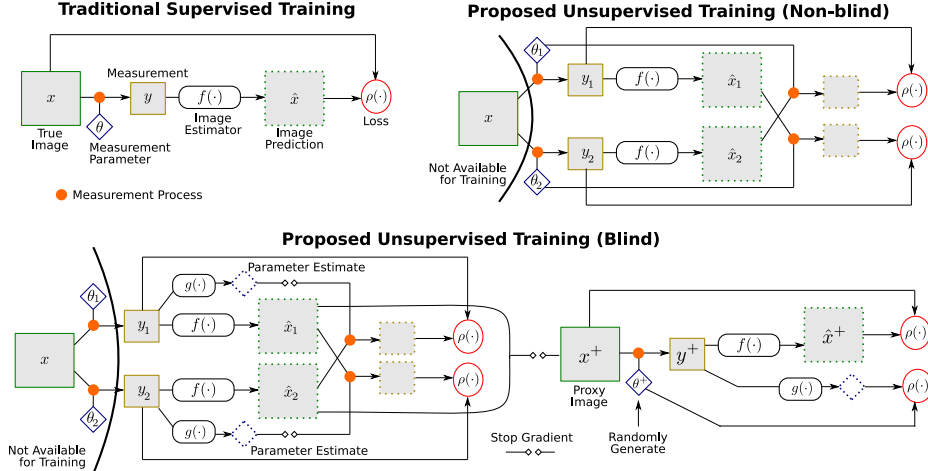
Traditional Supervised Training

$x$
True Image

Measurement
$\theta$
Measurement Parameter

$y$

$f(\cdot)$
Image Estimator

$\hat{x}$
Image Prediction

$\rho(\cdot)$
Loss

Measurement Process

Proposed Unsupervised Training (Non-blind)

$\theta_1$
$x$
Not Available for Training
$\theta_2$
$y_1$
$y_2$
$f(\cdot)$
$f(\cdot)$
$\hat{x}_1$
$\hat{x}_2$
$\rho(\cdot)$
$\rho(\cdot)$

Proposed Unsupervised Training (Blind)

$\theta_1$
$x$
$\theta_2$
Not Available for Training
$y_1$
$y_2$
$g(\cdot)$
Parameter Estimate
$f(\cdot)$
$f(\cdot)$
$g(\cdot)$
Parameter Estimate
$\hat{x}_1$
$\hat{x}_2$
$\rho(\cdot)$
$\rho(\cdot)$

$x^+$
Proxy Image
$\theta^+$
Randomly Generate
Stop Gradient
$y^+$
$f(\cdot)$
$g(\cdot)$
$\hat{x}^+$
$\rho(\cdot)$
$\rho(\cdot)$